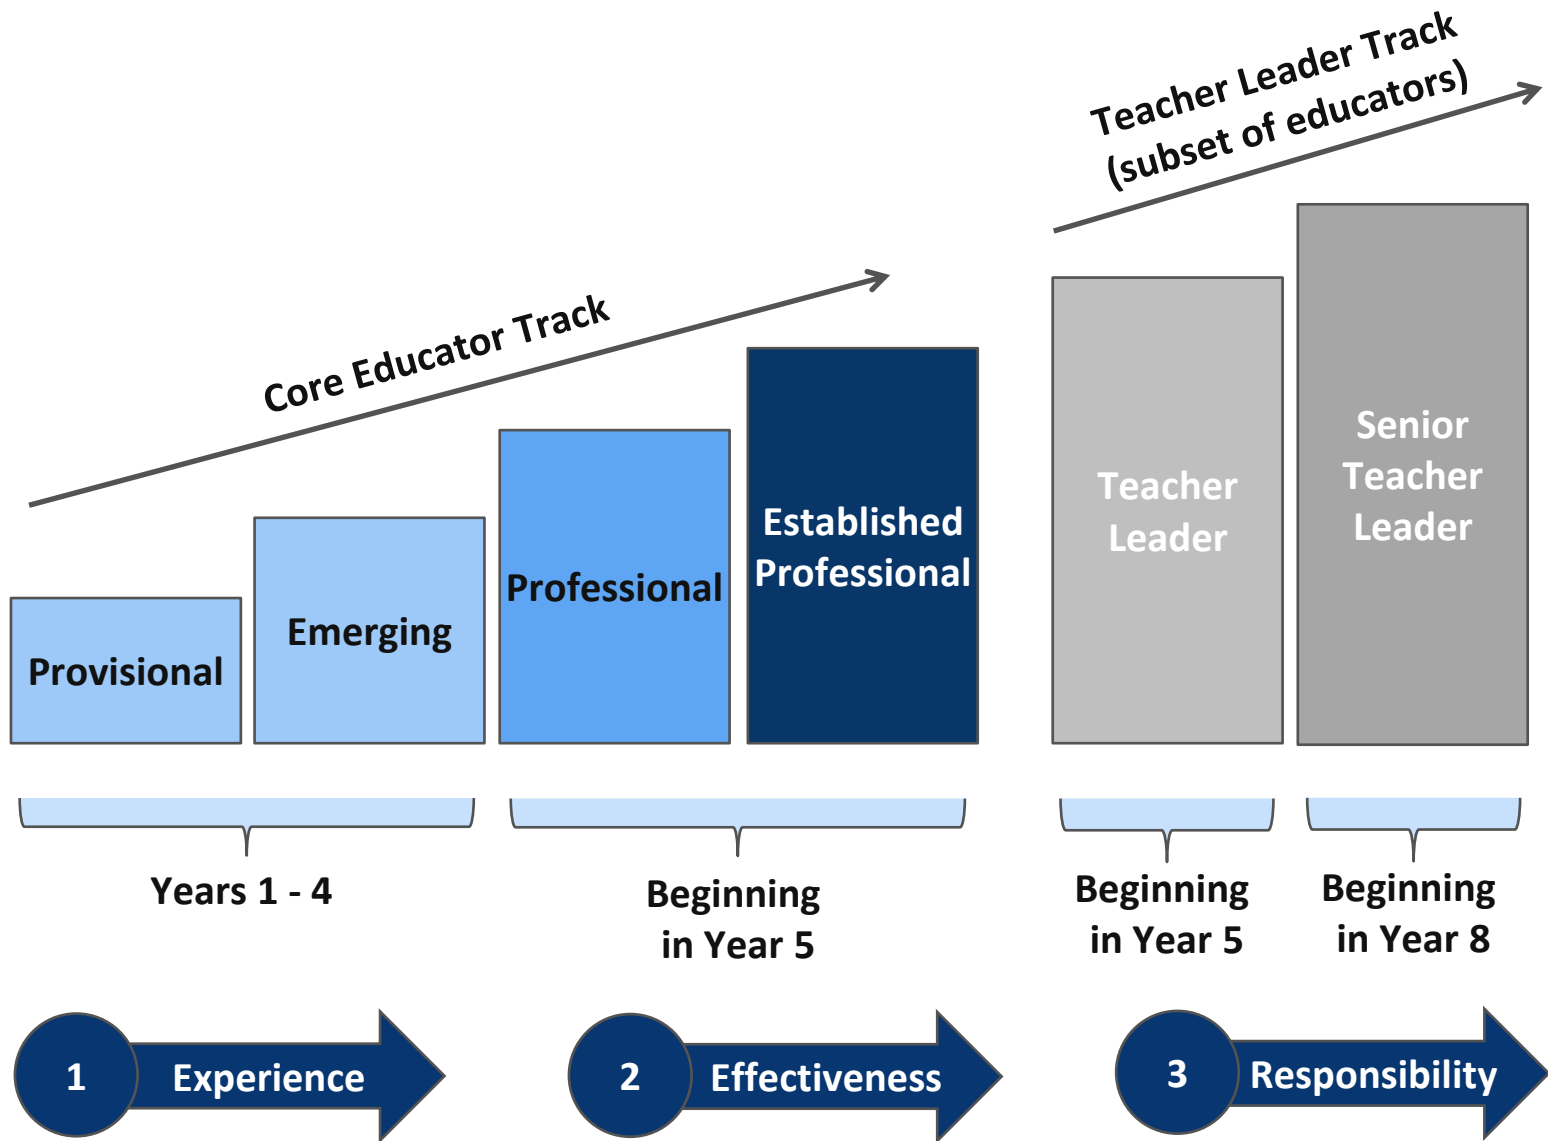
Teacher Leader Track
(subset of educators)

Core Educator Track

Provisional

Emerging

Professional

Established Professional

Teacher Leader

Senior Teacher Leader

Years 1 - 4

Beginning in Year 5

Beginning in Year 5

Beginning in Year 8

1 Experience

2 Effectiveness

3 Responsibility